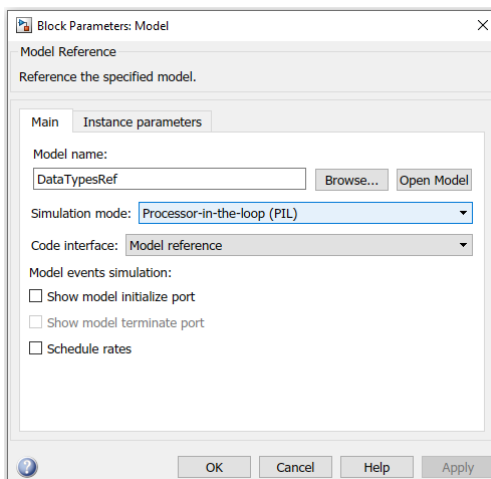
Block Parameters: Model

Model Reference

Reference the specified model.

Main

Instance parameters

Model name:

DataTypesRef

Browse...

Open Model

Simulation mode: Processor-in-the-loop (PIL)

Code interface: Model reference

Model events simulation:

Show model initialize port

Show model terminate port

Schedule rates

OK

Cancel

Help

Apply